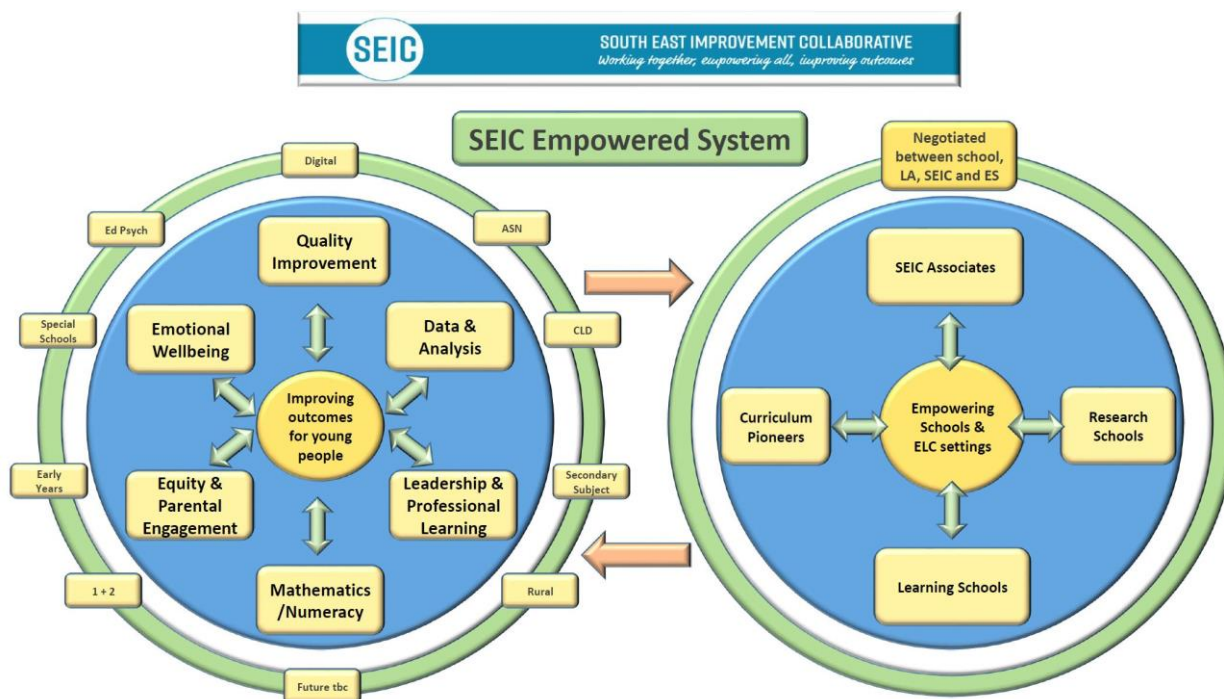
SEIC

SOUTH EAST IMPROVEMENT COLLABORATIVE
Working together, empowering all, improving outcomes

SEIC Empowered System

Digital

Ed Psych

ASN

Special Schools

CLD

Early Years

Secondary Subject

1 + 2

Rural

Future tbc

Quality Improvement

Emotional Wellbeing

Data & Analysis

Improving outcomes for young people

Equity & Parental Engagement

Leadership & Professional Learning

Mathematics /Numeracy

Negotiated between school, LA, SEIC and ES

SEIC Associates

Curriculum Pioneers

Empowering Schools & ELC settings

Research Schools

Learning Schools